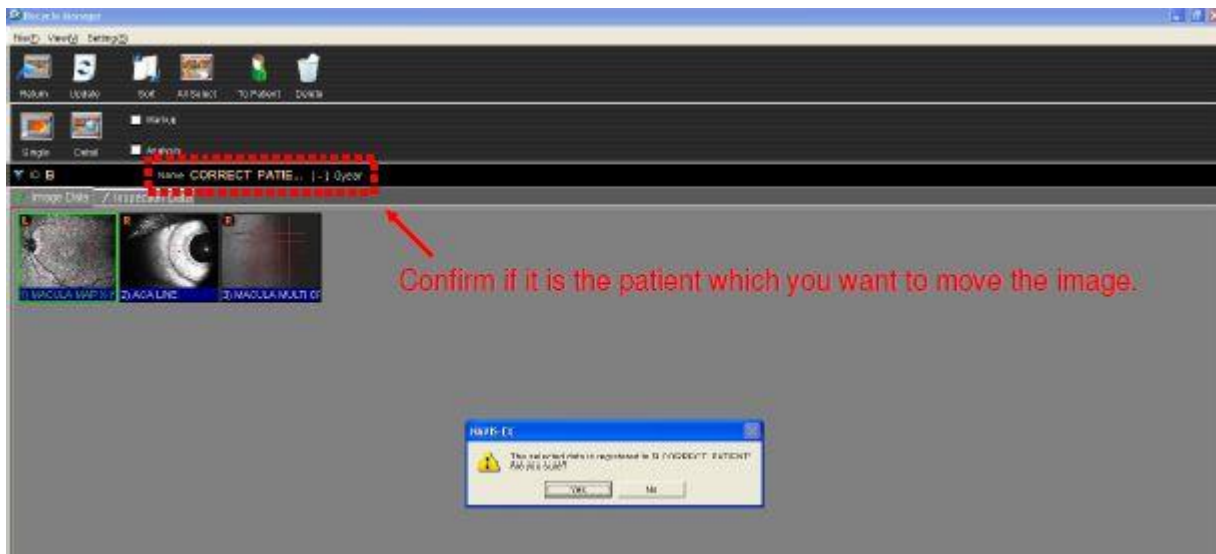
Records Manager

File(F) View(V) Setting(S)

Return Update Sort All Select To Patient Delete

Single Detail

Markup

Analysis

ID B

Name CORRECT PATIE... | - | 0year

Image Data / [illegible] Data

L R R

1) MACULA MAP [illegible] 2) ACA LINE 3) MACULA MULTI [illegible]

Confirm if it is the patient which you want to move the image.

NAVIS-EX

The selected data is registered to B CORRECT PATIENT Are you sure?

Yes No